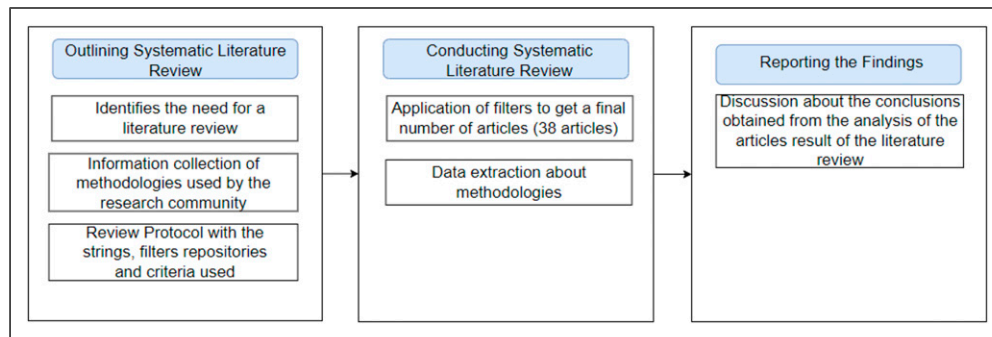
Outlining Systematic Literature Review

Identifies the need for a literature review

Information collection of methodologies used by the research community

Review Protocol with the strings, filters repositories and criteria used

Conducting Systematic Literature Review

Application of filters to get a final number of articles (38 articles)

Data extraction about methodologies

Reporting the Findings

Discussion about the conclusions obtained from the analysis of the articles result of the literature review